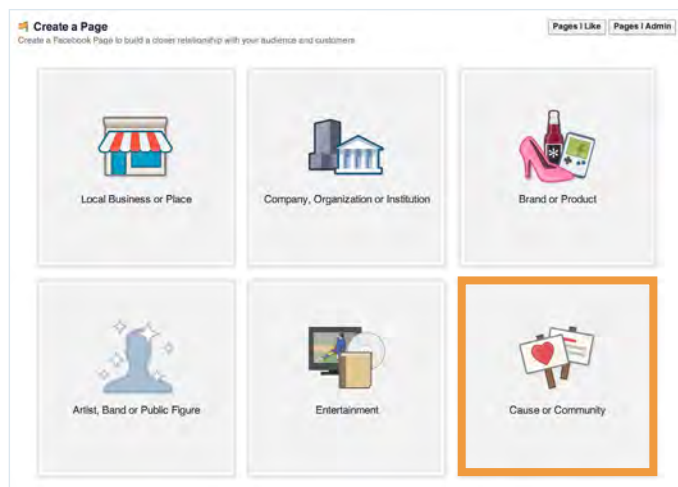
Create a Page
Create a Facebook Page to build a closer relationship with your audience and customers

Pages I Like | Pages I Admin

Local Business or Place

Company, Organization or Institution

Brand or Product

Artist, Band or Public Figure

Entertainment

Cause or Community